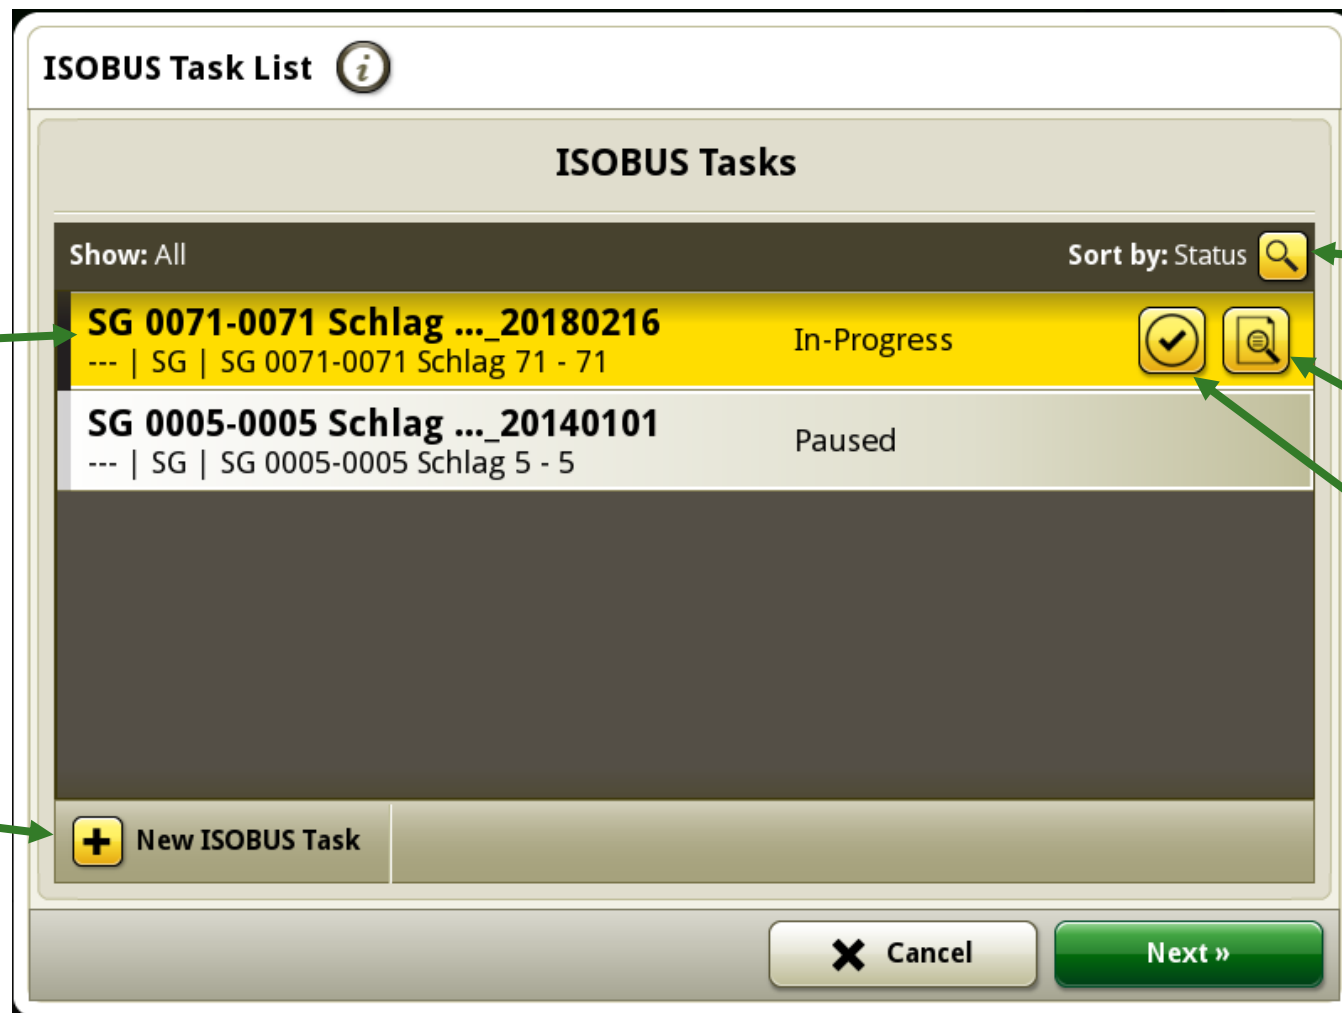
ISOBUS Task List

ISOBUS Tasks

Show: All

Sort by: Status

SG 0071-0071 Schlag ..._20180216
--- | SG | SG 0071-0071 Schlag 71 - 71

In-Progress

SG 0005-0005 Schlag ..._20140101
--- | SG | SG 0005-0005 Schlag 5 - 5

Paused

New ISOBUS Task

Cancel

Next »